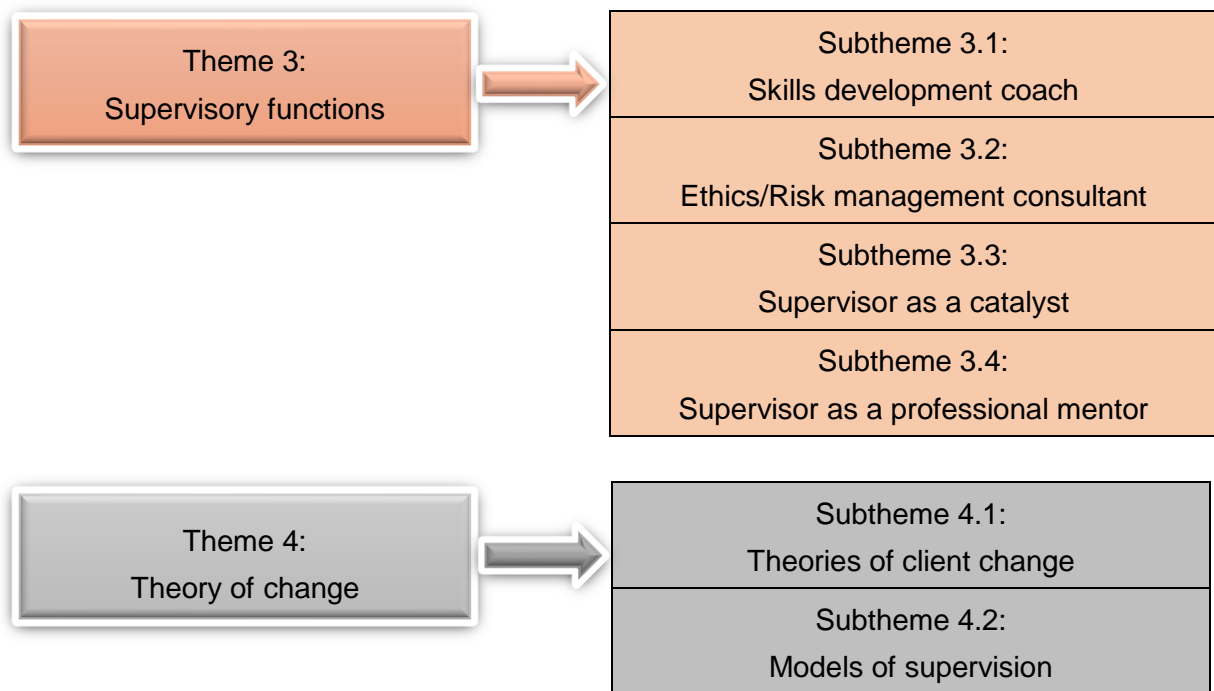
Theme 3:
Supervisory functions

Subtheme 3.1:
Skills development coach

Subtheme 3.2:
Ethics/Risk management consultant

Subtheme 3.3:
Supervisor as a catalyst

Subtheme 3.4:
Supervisor as a professional mentor

Theme 4:
Theory of change

Subtheme 4.1:
Theories of client change

Subtheme 4.2:
Models of supervision